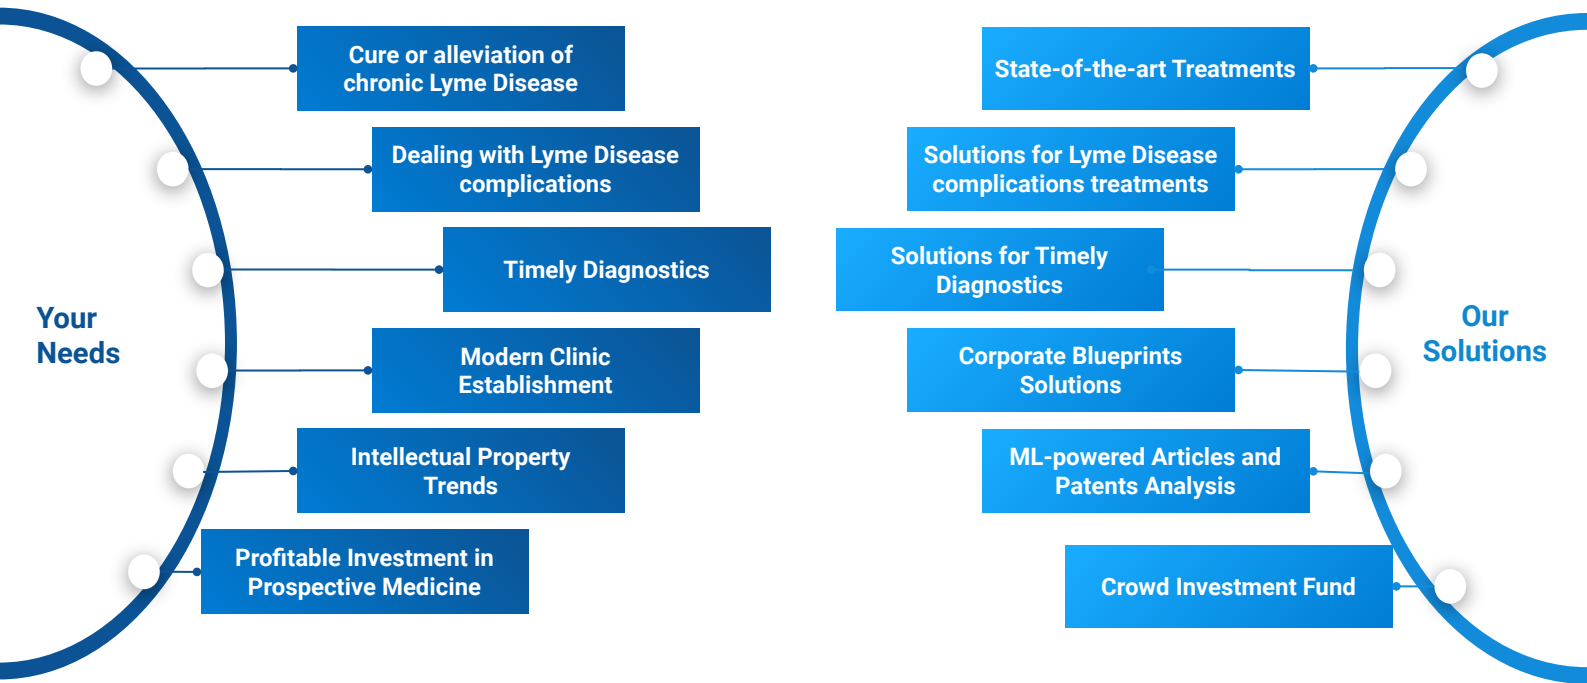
Your Needs

Cure or alleviation of chronic Lyme Disease

Dealing with Lyme Disease complications

Timely Diagnostics

Modern Clinic Establishment

Intellectual Property Trends

Profitable Investment in Prospective Medicine

State-of-the-art Treatments

Solutions for Lyme Disease complications treatments

Solutions for Timely Diagnostics

Corporate Blueprints Solutions

ML-powered Articles and Patents Analysis

Crowd Investment Fund

Our Solutions